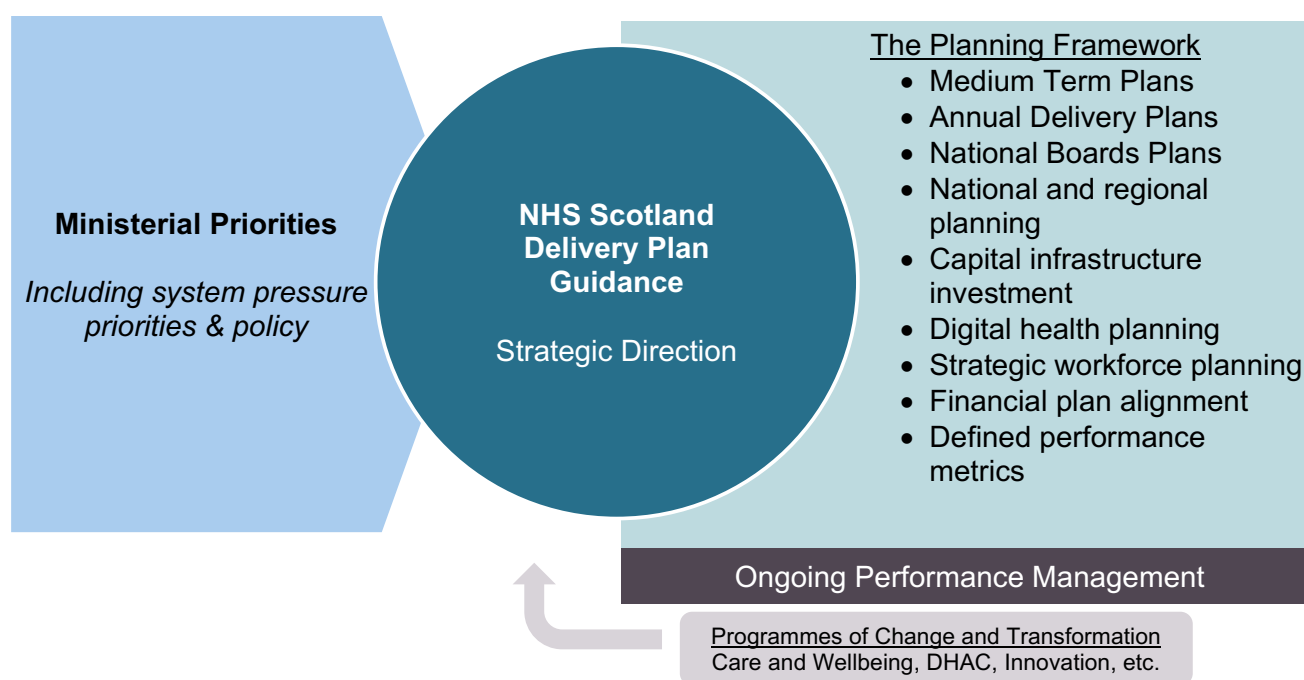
Ministerial Priorities

Including system pressure priorities & policy

NHS Scotland Delivery Plan Guidance

Strategic Direction

The Planning Framework

- Medium Term Plans
- Annual Delivery Plans
- National Boards Plans
- National and regional planning
- Capital infrastructure investment
- Digital health planning
- Strategic workforce planning
- Financial plan alignment
- Defined performance metrics

Ongoing Performance Management

Programmes of Change and Transformation
Care and Wellbeing, DHAC, Innovation, etc.